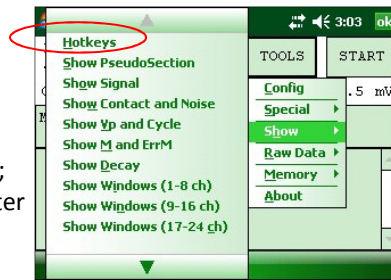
Hotkeys
Show PseudoSection
Show Signal
Show Contact and Noise
Show Vp and Cycle
Show M and ErrM
Show Decay
Show Windows (1-8 ch)
Show Windows (9-16 ch)
Show Windows (17-24 ch)

3:03 ok

TOOLS
START

Config
Special
Show
Raw Data
Memory
About

.5 mV

;
ter